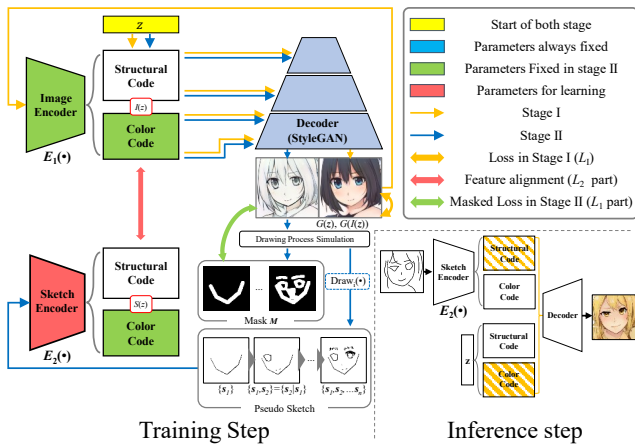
z

Image Encoder

$E_1(\bullet)$

Structural Code

$I(z)$

Color Code

Decoder (StyleGAN)

$G(z)$, $G(I(z))$

Drawing Process Simulation

Mask $M$

$Draw_i(\bullet)$

Sketch Encoder

$E_2(\bullet)$

Structural Code

$S(z)$

Color Code

$\{s_1\}$ $\{s_1,s_2\}$ $\{s_1,s_2,...s_n\}$

Pseudo Sketch

Training Step

Start of both stage

Parameters always fixed

Parameters Fixed in stage II

Parameters for learning

Stage I

Stage II

Loss in Stage I ($L_1$)

Feature alignment ($L_2$ part)

Masked Loss in Stage II ($L_1$ part)

Sketch Encoder

$E_2(\bullet)$

Structural Code

Color Code

Decoder

z

Structural Code

Color Code

Inference step